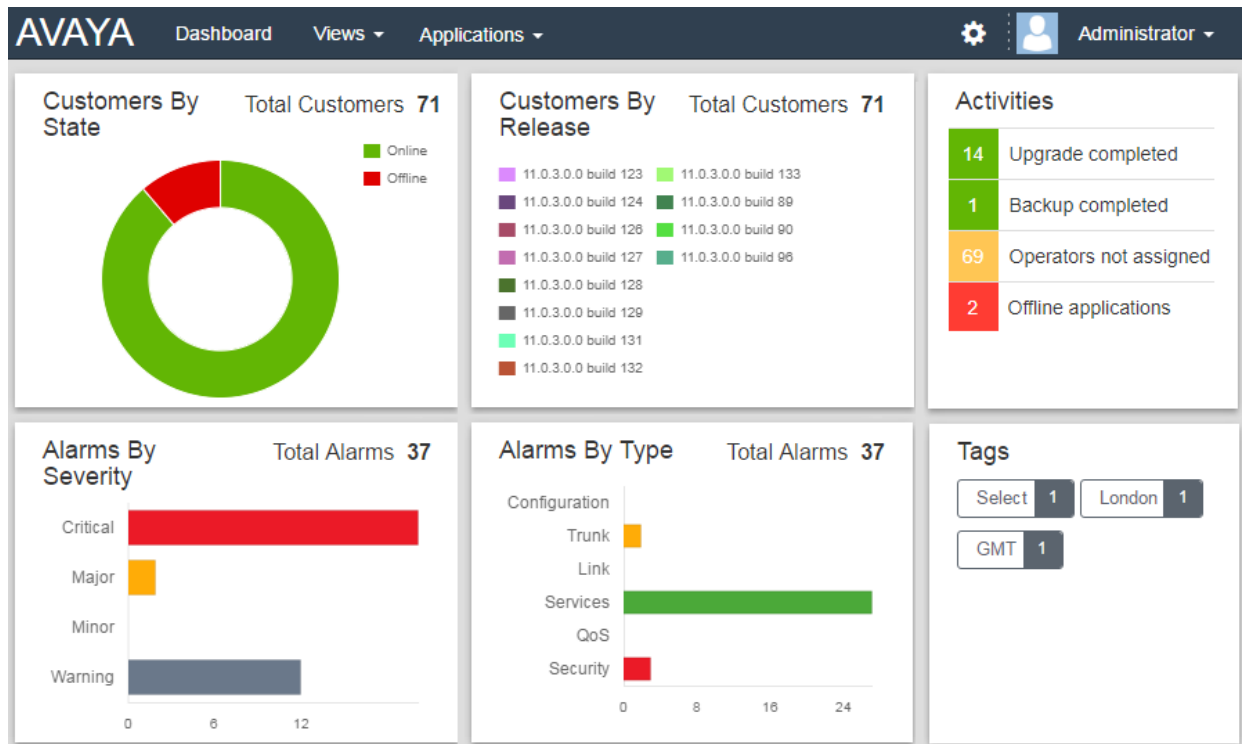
AVAYA Dashboard Views Applications Administrator

Customers By State Total Customers 71

Online
Offline

Customers By Release Total Customers 71

11.0.3.0.0 build 123
11.0.3.0.0 build 124
11.0.3.0.0 build 126
11.0.3.0.0 build 127
11.0.3.0.0 build 128
11.0.3.0.0 build 129
11.0.3.0.0 build 131
11.0.3.0.0 build 132
11.0.3.0.0 build 133
11.0.3.0.0 build 89
11.0.3.0.0 build 90
11.0.3.0.0 build 96

Activities

| | |
|---|---|
| 14 | Upgrade completed |
| 1 | Backup completed |
| 69 | Operators not assigned |
| 2 | Offline applications |

Alarms By Severity Total Alarms 37

Critical
Major
Minor
Warning

0 6 12

Alarms By Type Total Alarms 37

Configuration
Trunk
Link
Services
QoS
Security

0 8 16 24

Tags

Select 1
London 1
GMT 1